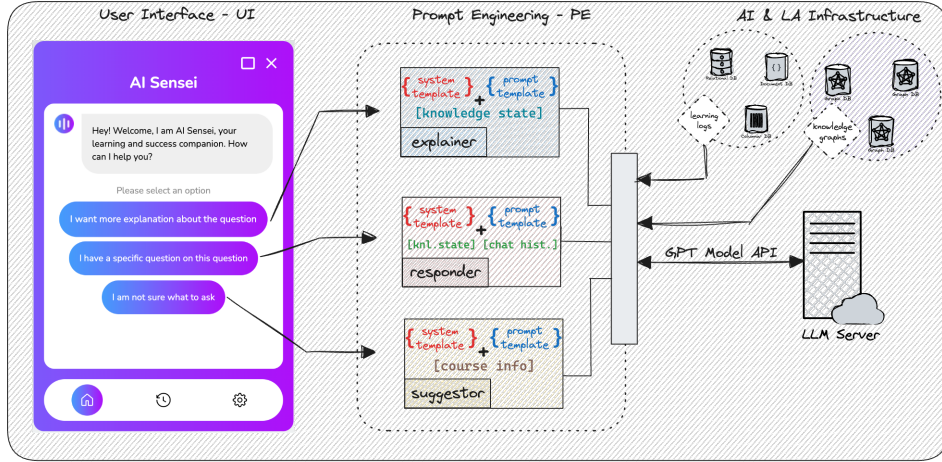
User Interface - UI

AI Sensei

Hey! Welcome, I am AI Sensei, your learning and success companion. How can I help you?

Please select an option

I want more explanation about the question

I have a specific question on this question

I am not sure what to ask

Prompt Engineering - PE

{system template} + {prompt template}
[knowledge state]
explainer

{system template} + {prompt template}
[knl.state] [chat hist.]
responder

{system template} + {prompt template}
[course info]
suggestor

AI & LA Infrastructure

Relational DB
Document DB
Columnar DB
learning logs
Graph DB
Graph DB
Graph DB
knowledge graphs

GPT Model API

LLM Server